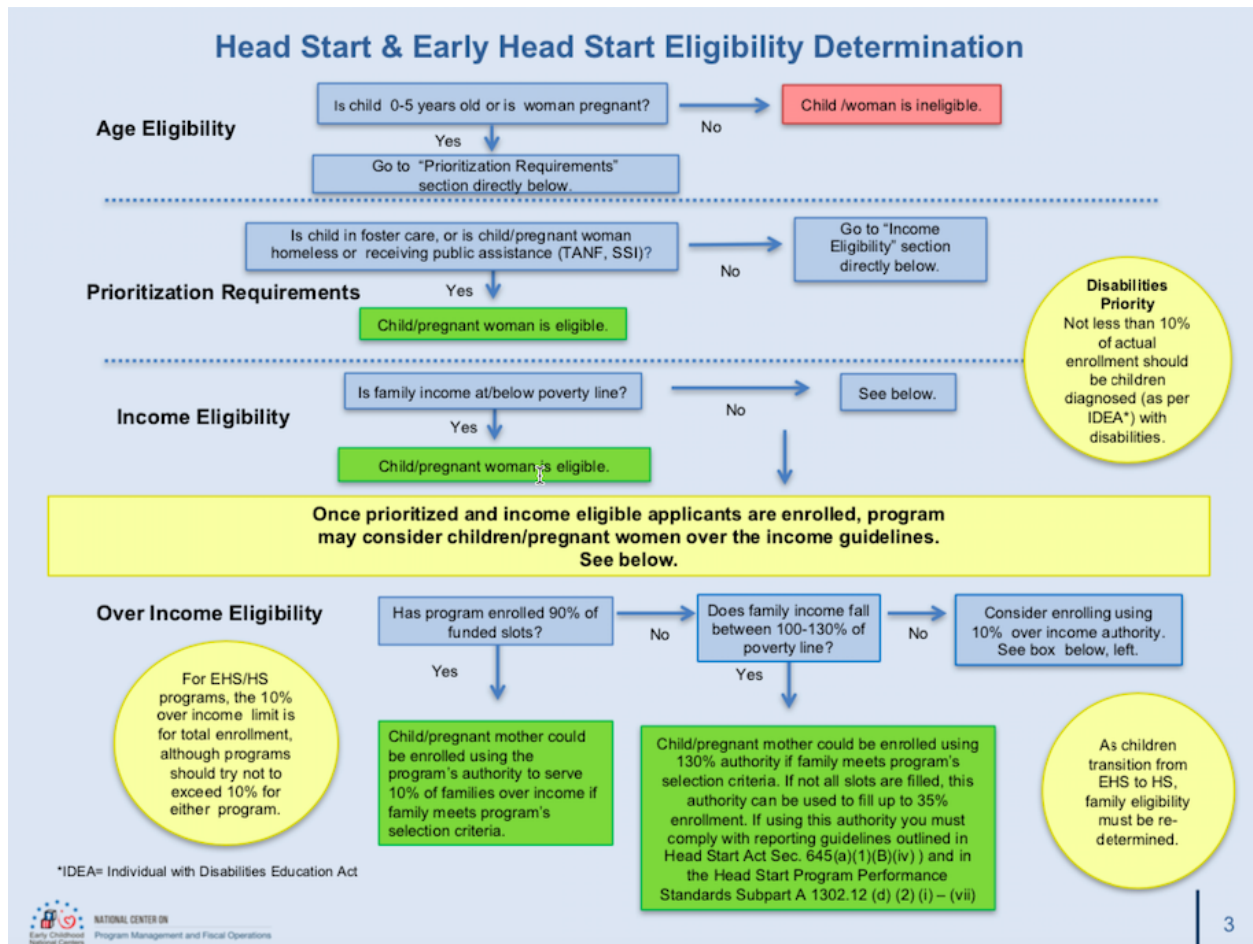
Head Start & Early Head Start Eligibility Determination

Age Eligibility

Is child 0-5 years old or is woman pregnant?

No

Child /woman is ineligible.

Yes

Go to "Prioritization Requirements" section directly below.

Prioritization Requirements

Is child in foster care, or is child/pregnant woman homeless or receiving public assistance (TANF, SSI)?

No

Go to "Income Eligibility" section directly below.

Yes

Child/pregnant woman is eligible.

Disabilities Priority
Not less than 10% of actual enrollment should be children diagnosed (as per IDEA*) with disabilities.

Income Eligibility

Is family income at/below poverty line?

No

See below.

Yes

Child/pregnant woman is eligible.

Once prioritized and income eligible applicants are enrolled, program may consider children/pregnant women over the income guidelines. See below.

Over Income Eligibility

Has program enrolled 90% of funded slots?

No

Does family income fall between 100-130% of poverty line?

No

Consider enrolling using 10% over income authority. See box below, left.

Yes

Yes

For EHS/HS programs, the 10% over income limit is for total enrollment, although programs should try not to exceed 10% for either program.

Child/pregnant mother could be enrolled using the program's authority to serve 10% of families over income if family meets program's selection criteria.

Child/pregnant mother could be enrolled using 130% authority if family meets program's selection criteria. If not all slots are filled, this authority can be used to fill up to 35% enrollment. If using this authority you must comply with reporting guidelines outlined in Head Start Act Sec. 645(a)(1)(B)(iv) ) and in the Head Start Program Performance Standards Subpart A 1302.12 (d) (2) (i) – (vii)

As children transition from EHS to HS, family eligibility must be re-determined.

*IDEA= Individual with Disabilities Education Act

Early Childhood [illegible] NATIONAL CENTER ON Program Management and Fiscal Operations

3